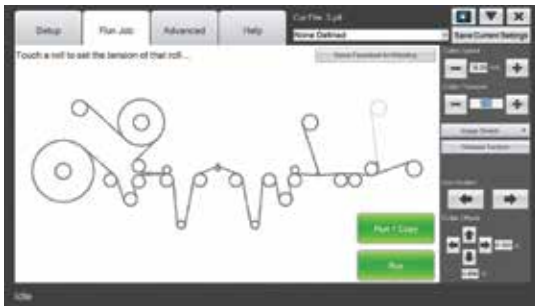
Setup
Run Job
Advanced
Help
Cur File: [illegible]
None Defined
Save Current Settings
Touch a roll to set the tension of that roll...
Save Feedback to Memory
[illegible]
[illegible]
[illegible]
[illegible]
Image Shield
Release Tension
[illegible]
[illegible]
Run 1 Copy
Run
Idle